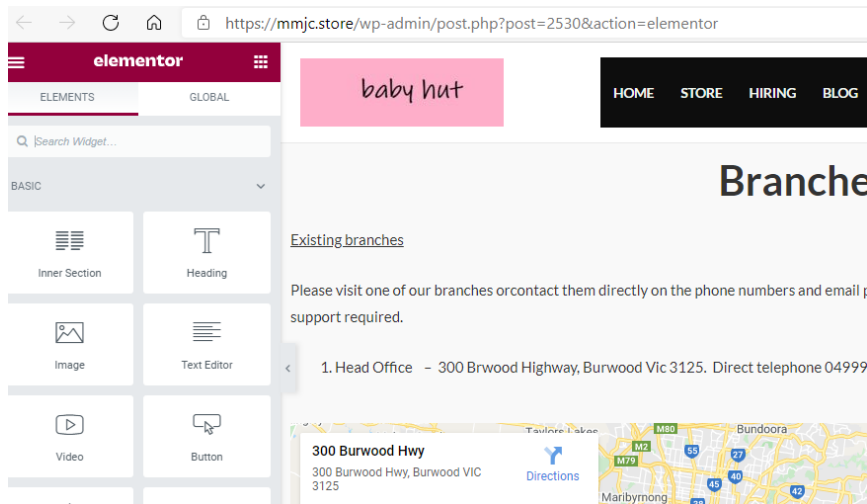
https://mmjc.store/wp-admin/post.php?post=2530&action=elementor

elementor

ELEMENTS GLOBAL

Search Widget...

BASIC

Inner Section

Heading

Image

Text Editor

Video

Button

baby hut

HOME STORE HIRING BLOG

Branche

Existing branches

Please visit one of our branches orcontact them directly on the phone numbers and email support required.

1. Head Office – 300 Brwood Highway, Burwood Vic 3125. Direct telephone 04999

300 Burwood Hwy

300 Burwood Hwy, Burwood VIC 3125

Directions

Taylors Lakes

Bundoora

M80

M2

M79

55

27

40

45

42

Maribyrnong